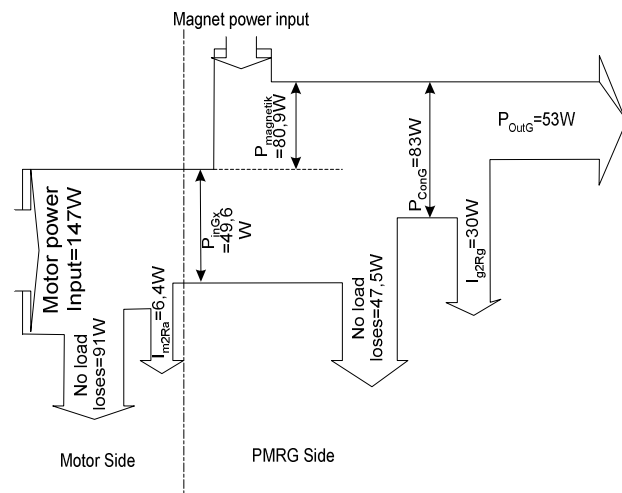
Magnet power input

$P_{magnetik}$ =80,9W

$P_{ConG}$=83W

$P_{OutG}$=53W

Motor power Input=147W

$P_{inGx}$ =49,6 W

$I_{g2Rg}$=30W

$I_{m2Ra}$=6,4W

No load loses=91W

No load loses=47,5W

Motor Side

PMRG Side